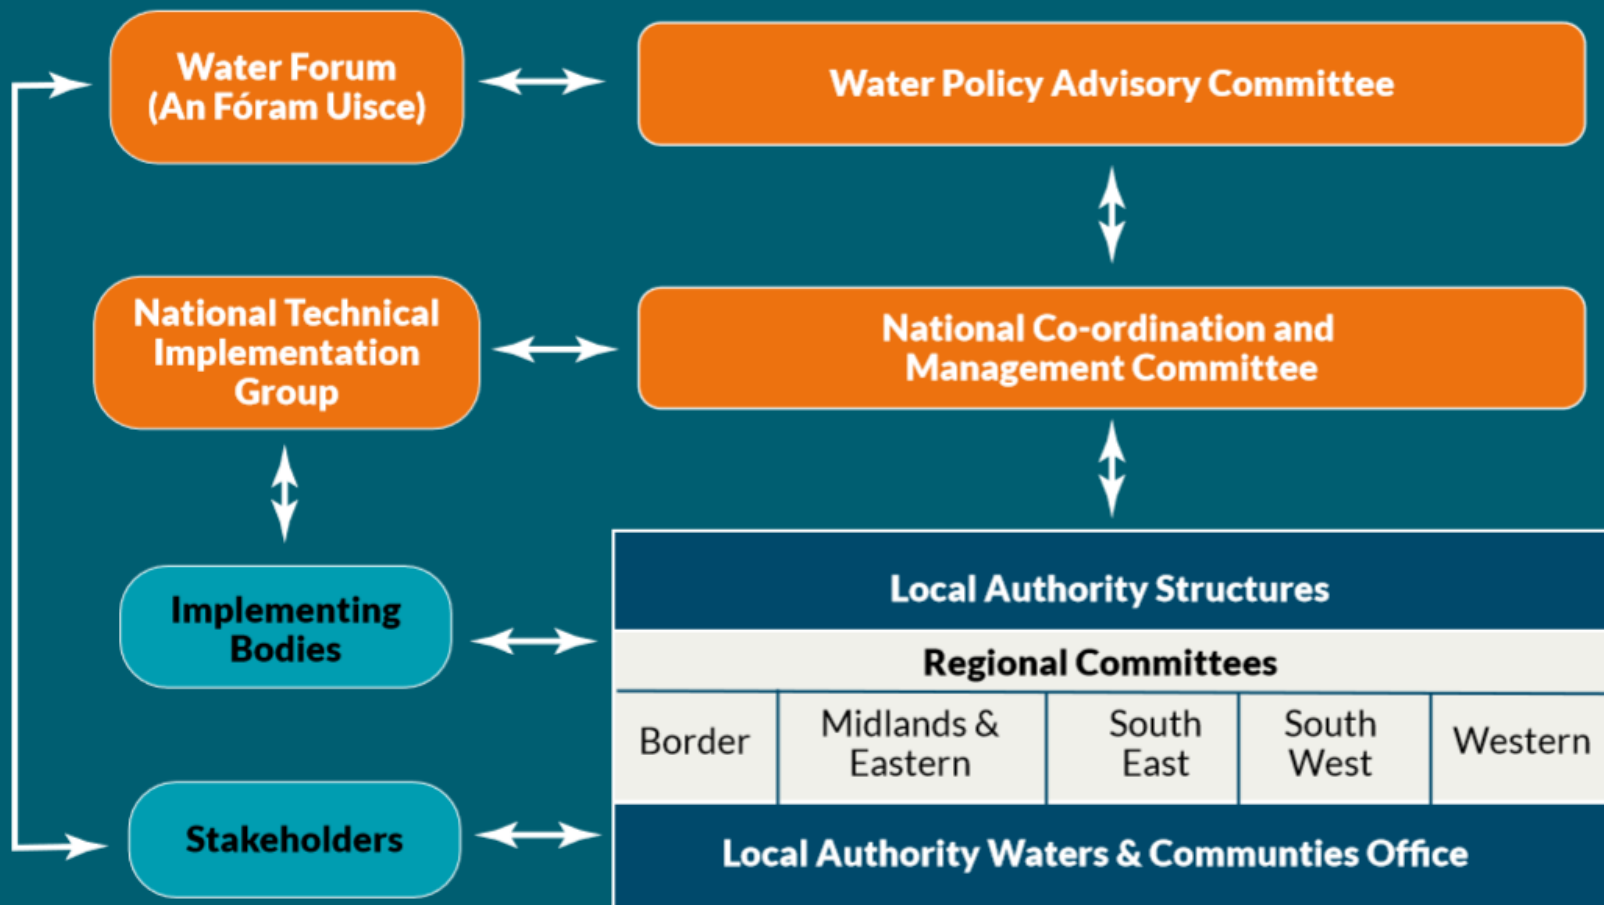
Water Forum (An Fóram Uisce)

Water Policy Advisory Committee

National Technical Implementation Group

National Co-ordination and Management Committee

Implementing Bodies

Stakeholders

Local Authority Structures

Regional Committees

| Border | Midlands & Eastern | South East | South West | Western |
|---|---|---|---|---|

Local Authority Waters & Communties Office